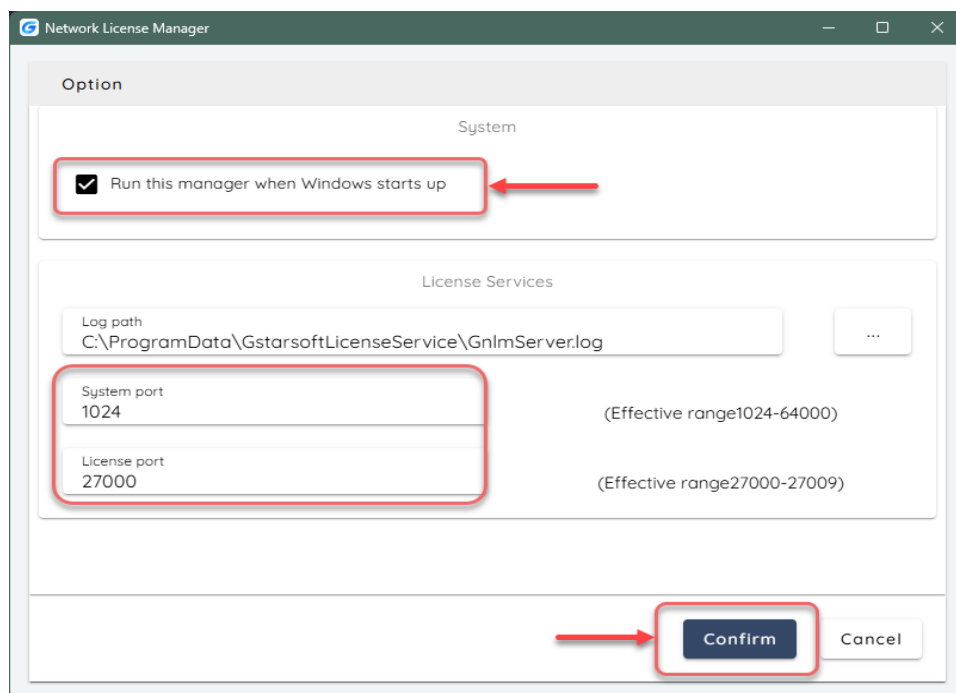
Network License Manager

Option

System

Run this manager when Windows starts up

License Services

Log path
C:\ProgramData\GstarsoftLicenseService\GnlmServer.log

...

System port
1024

(Effective range1024-64000)

License port
27000

(Effective range27000-27009)

Confirm

Cancel